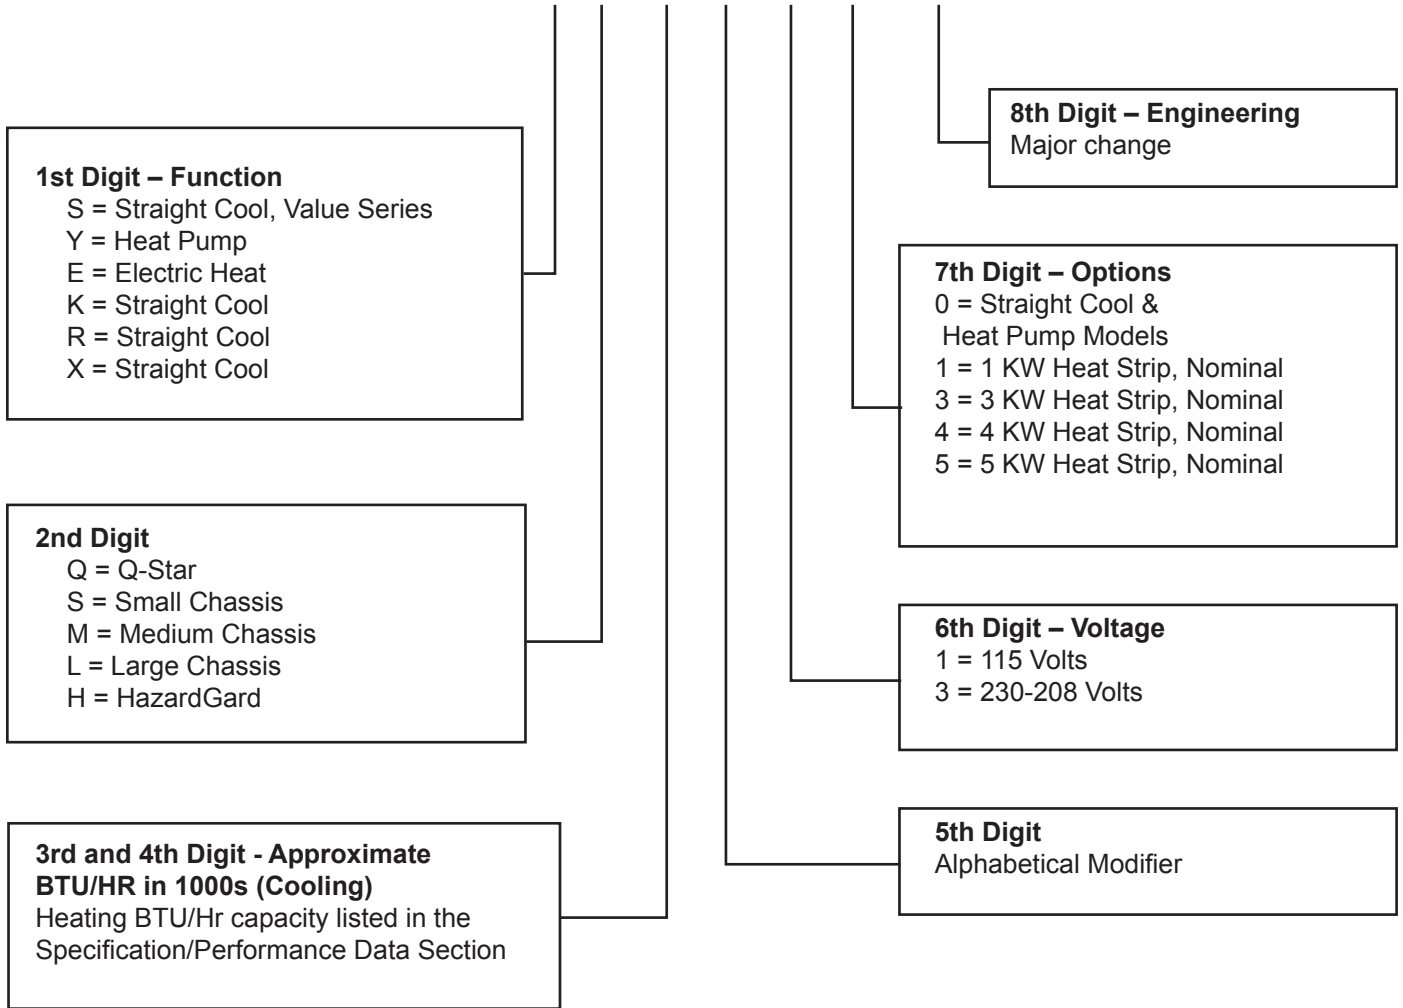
8th Digit – Engineering
Major change

1st Digit – Function
S = Straight Cool, Value Series
Y = Heat Pump
E = Electric Heat
K = Straight Cool
R = Straight Cool
X = Straight Cool

7th Digit – Options
0 = Straight Cool & Heat Pump Models
1 = 1 KW Heat Strip, Nominal
3 = 3 KW Heat Strip, Nominal
4 = 4 KW Heat Strip, Nominal
5 = 5 KW Heat Strip, Nominal

2nd Digit
Q = Q-Star
S = Small Chassis
M = Medium Chassis
L = Large Chassis
H = HazardGard

6th Digit – Voltage
1 = 115 Volts
3 = 230-208 Volts

3rd and 4th Digit - Approximate BTU/HR in 1000s (Cooling)
Heating BTU/Hr capacity listed in the Specification/Performance Data Section

5th Digit
Alphabetical Modifier